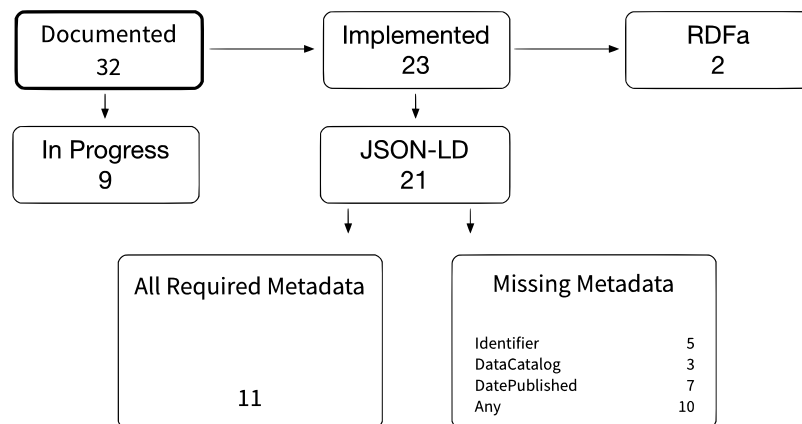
Documented
32

Implemented
23

RDFa
2

In Progress
9

JSON-LD
21

All Required Metadata

11

Missing Metadata

| | |
|---|---|
| Identifier | 5 |
| DataCatalog | 3 |
| DatePublished | 7 |
| Any | 10 |